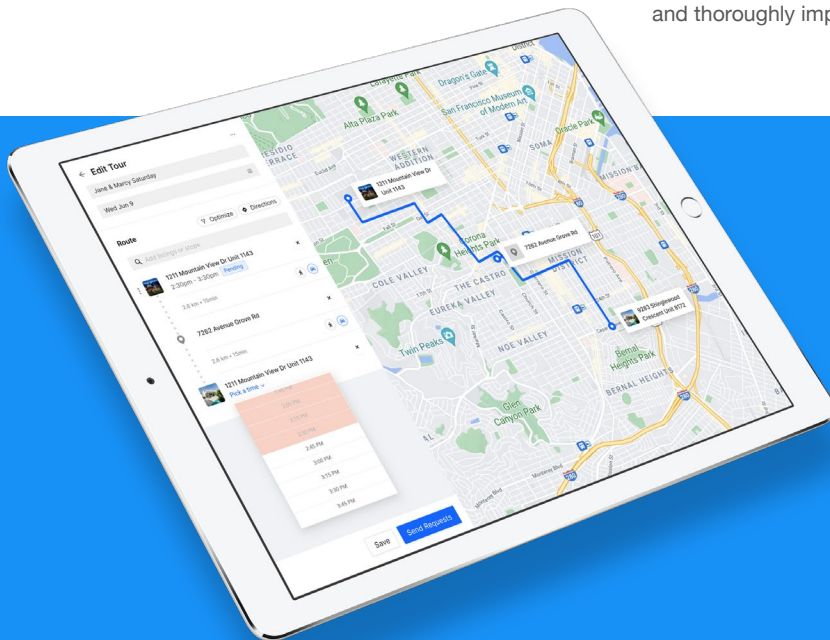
and thoroughly imp

Edit Tour
Jane & Marcy Saturday
Wed Jun 9
Optimize
Directions
Route
Add listings or stops
1211 Mountain View Dr Unit 1143
2:30pm - 3:30pm Pending
2.6 km • 15min
7282 Avenue Grove Rd
2.6 km • 15min
1211 Mountain View Dr Unit 1143
Pick a time
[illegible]
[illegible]
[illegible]
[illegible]
2:45 PM
3:00 PM
3:15 PM
3:30 PM
3:45 PM
Save
Send Requests

1211 Mountain View Dr Unit 1143
7282 Avenue Grove Rd
9283 Stoneycroft Crescent Unit 8172
Dragon's Gate
San Francisco Museum of Modern Art
Alta Plaza Park
Oracle Park
WESTERN ADDITION
PRESIDIO TERRACE
SOMA
MISSION
Corona Heights Park
COLE VALLEY
THE CASTRO
EUREKA VALLEY
MISSION DISTRICT
Twin Peaks
NOE VALLEY
Bernal Heights Park
BERNAL HEIGHTS
Glen Canyon Park
District